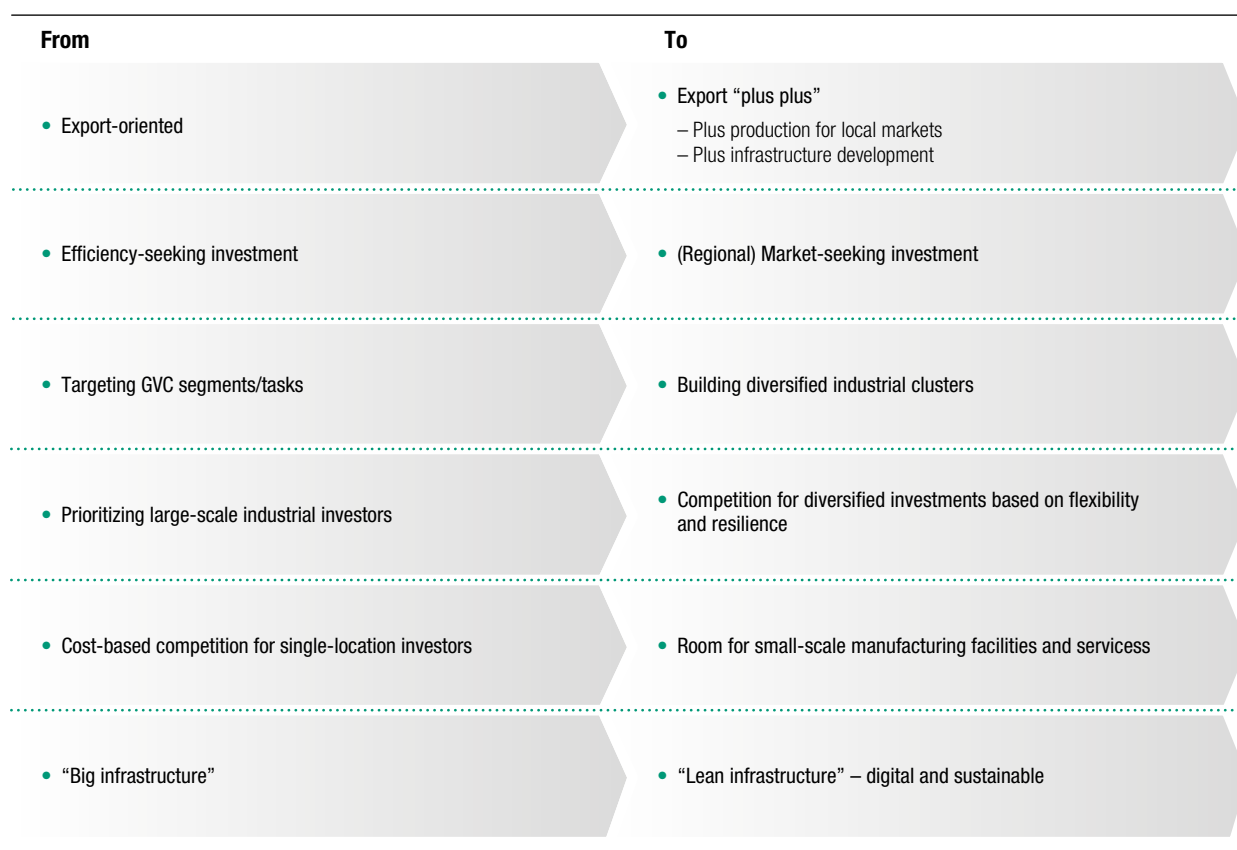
| From | To |
|---|---|
| • Export-oriented | • Export "plus plus" – Plus production for local markets – Plus infrastructure development |
| • Efficiency-seeking investment | • (Regional) Market-seeking investment |
| • Targeting GVC segments/tasks | • Building diversified industrial clusters |
| • Prioritizing large-scale industrial investors | • Competition for diversified investments based on flexibility and resilience |
| • Cost-based competition for single-location investors | • Room for small-scale manufacturing facilities and servicess |
| • "Big infrastructure" | • "Lean infrastructure" – digital and sustainable |